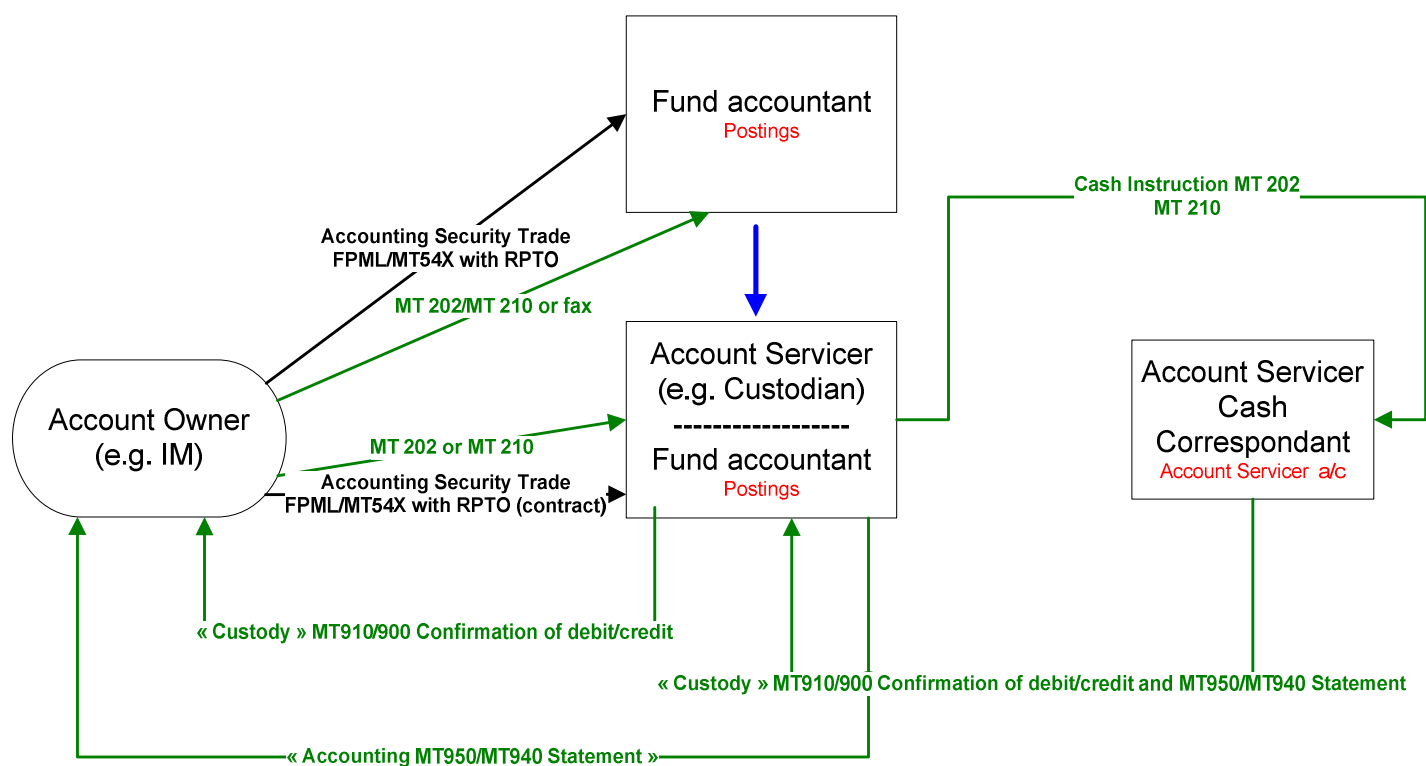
Fund accountant
Postings

Cash Instruction MT 202
MT 210

Accounting Security Trade
FPML/MT54X with RPTO

MT 202/MT 210 or fax

Account Servicer
(e.g. Custodian)
------------------
Fund accountant
Postings

Account Servicer
Cash
Correspondant
Account Servicer a/c

Account Owner
(e.g. IM)

MT 202 or MT 210

Accounting Security Trade
FPML/MT54X with RPTO (contract)

« Custody » MT910/900 Confirmation of debit/credit

« Custody » MT910/900 Confirmation of debit/credit and MT950/MT940 Statement

« Accounting MT950/MT940 Statement »